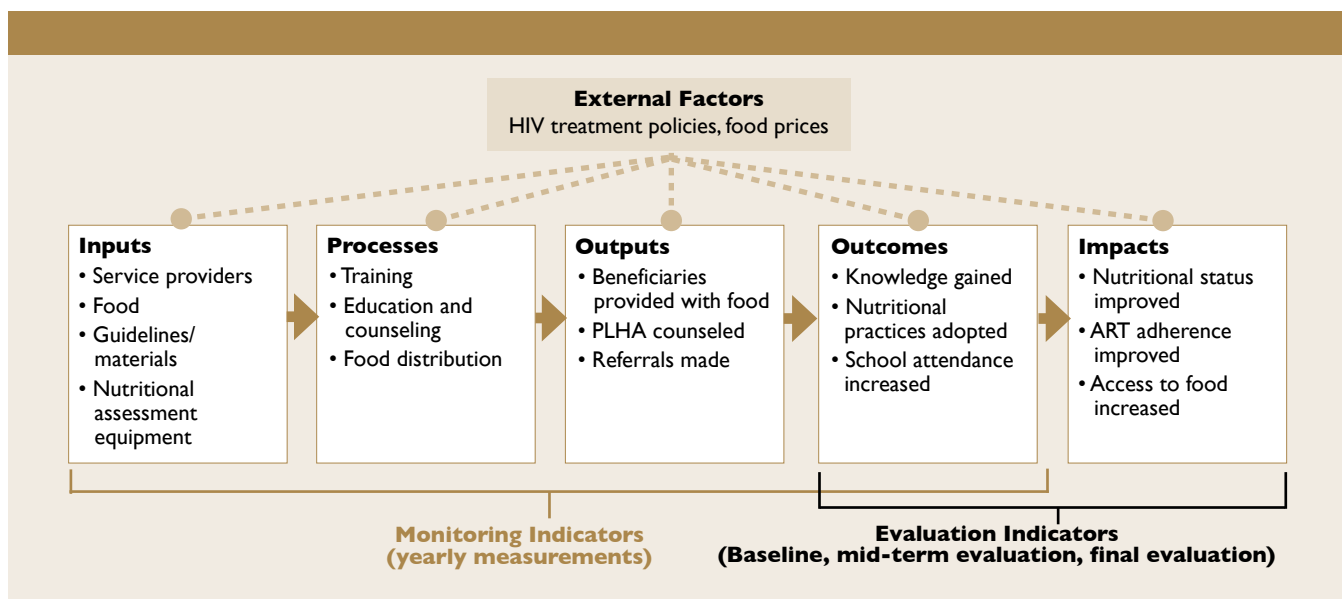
External Factors
HIV treatment policies, food prices

Inputs
• Service providers
• Food
• Guidelines/ materials
• Nutritional assessment equipment

Processes
• Training
• Education and counseling
• Food distribution

Outputs
• Beneficiaries provided with food
• PLHA counseled
• Referrals made

Outcomes
• Knowledge gained
• Nutritional practices adopted
• School attendance increased

Impacts
• Nutritional status improved
• ART adherence improved
• Access to food increased

Monitoring Indicators (yearly measurements)

Evaluation Indicators (Baseline, mid-term evaluation, final evaluation)